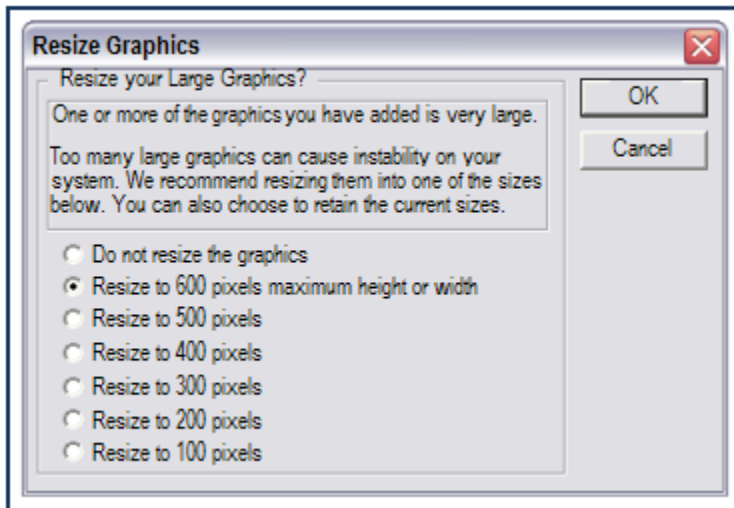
Resize Graphics

Resize your Large Graphics?

One or more of the graphics you have added is very large.

Too many large graphics can cause instability on your system. We recommend resizing them into one of the sizes below. You can also choose to retain the current sizes.

OK

Cancel

Do not resize the graphics
Resize to 600 pixels maximum height or width
Resize to 500 pixels
Resize to 400 pixels
Resize to 300 pixels
Resize to 200 pixels
Resize to 100 pixels